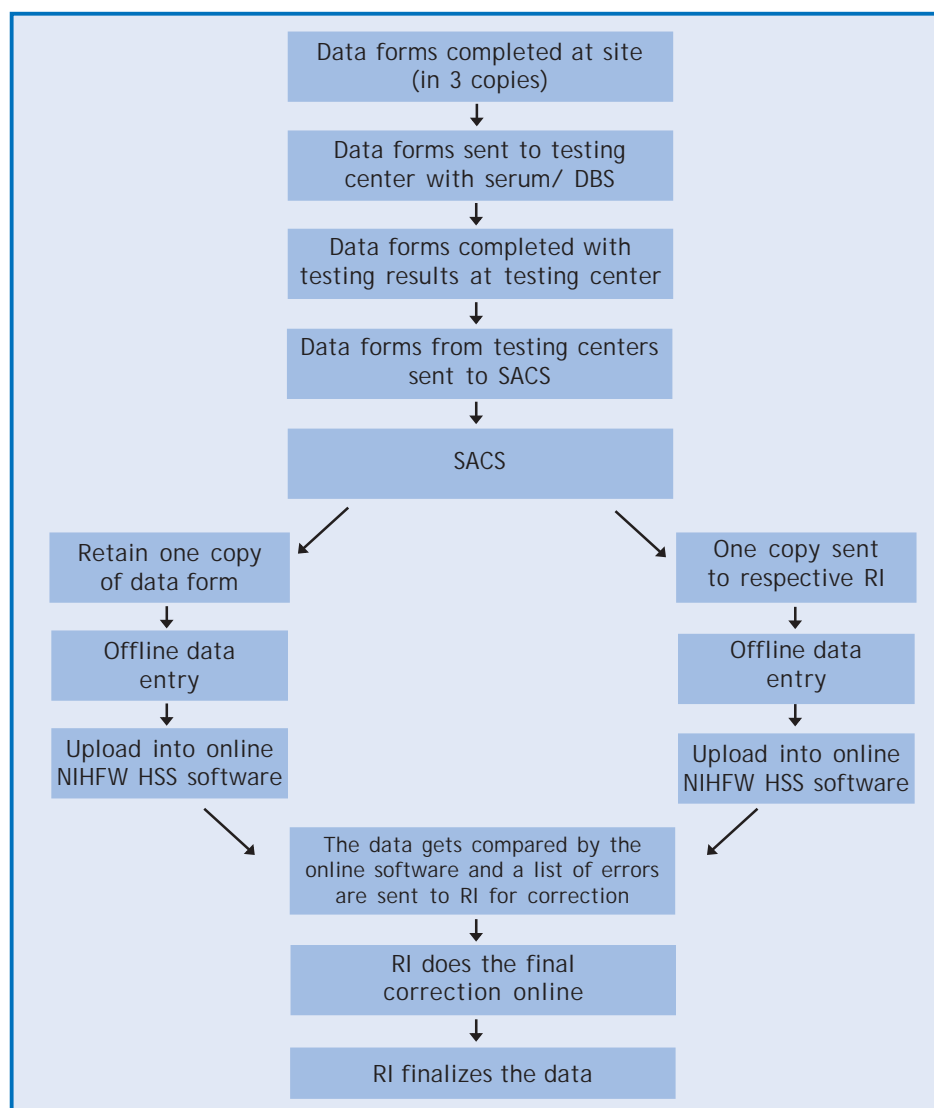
Data forms completed at site (in 3 copies)

Data forms sent to testing center with serum/ DBS

Data forms completed with testing results at testing center

Data forms from testing centers sent to SACS

SACS

Retain one copy of data form

Offline data entry

Upload into online NIHFW HSS software

One copy sent to respective RI

Offline data entry

Upload into online NIHFW HSS software

The data gets compared by the online software and a list of errors are sent to RI for correction

RI does the final correction online

RI finalizes the data